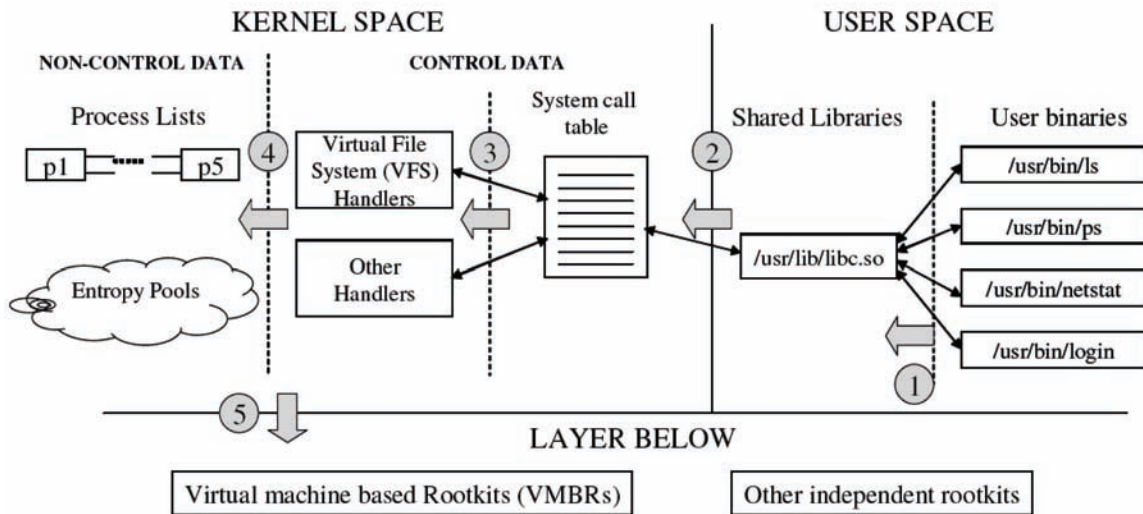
KERNEL SPACE

USER SPACE

NON-CONTROL DATA

CONTROL DATA

Process Lists

System call table

Shared Libraries

User binaries

p1

p5

4

Virtual File System (VFS) Handlers

3

2

/usr/bin/ls

/usr/bin/ps

Other Handlers

/usr/lib/libc.so

Entropy Pools

/usr/bin/netstat

/usr/bin/login

1

5

LAYER BELOW

Virtual machine based Rootkits (VMBRs)

Other independent rootkits